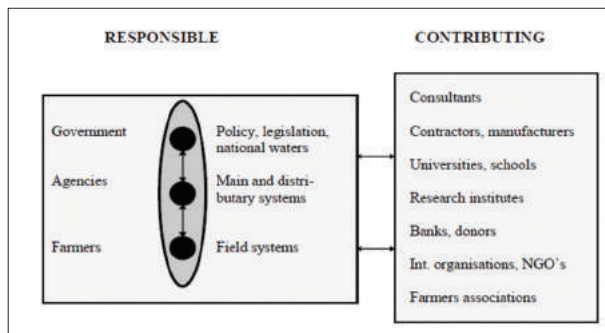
RESPONSIBLE

CONTRIBUTING

Government

Policy, legislation, national waters

Agencies

Main and distributary systems

Farmers

Field systems

Consultants

Contractors, manufacturers

Universities, schools

Research institutes

Banks, donors

Int. organisations, NGO's

Farmers associations